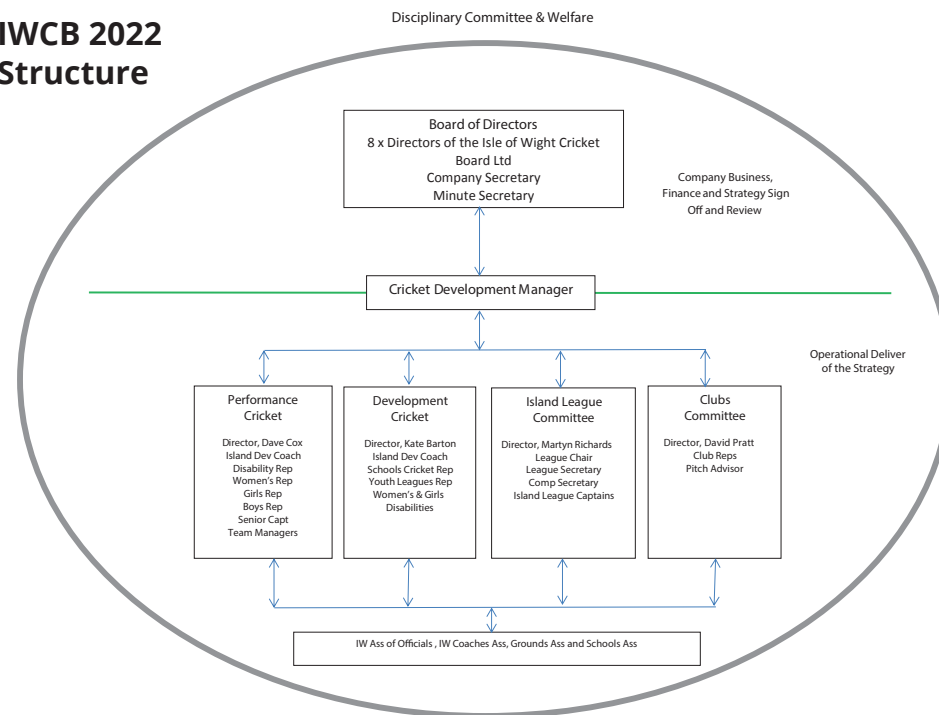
IWCB 2022 Structure

Disciplinary Committee & Welfare

Board of Directors
8 x Directors of the Isle of Wight Cricket Board Ltd
Company Secretary
Minute Secretary

Company Business, Finance and Strategy Sign Off and Review

Cricket Development Manager

Operational Deliver of the Strategy

Performance Cricket

Director, Dave Cox
Island Dev Coach
Disability Rep
Women's Rep
Girls Rep
Boys Rep
Senior Capt
Team Managers

Development Cricket

Director, Kate Barton
Island Dev Coach
Schools Cricket Rep
Youth Leagues Rep
Women's & Girls
Disabilities

Island League Committee

Director, Martyn Richards
League Chair
League Secretary
Comp Secretary
Island League Captains

Clubs Committee

Director, David Pratt
Club Reps
Pitch Advisor

IW Ass of Officials , IW Coaches Ass, Grounds Ass and Schools Ass